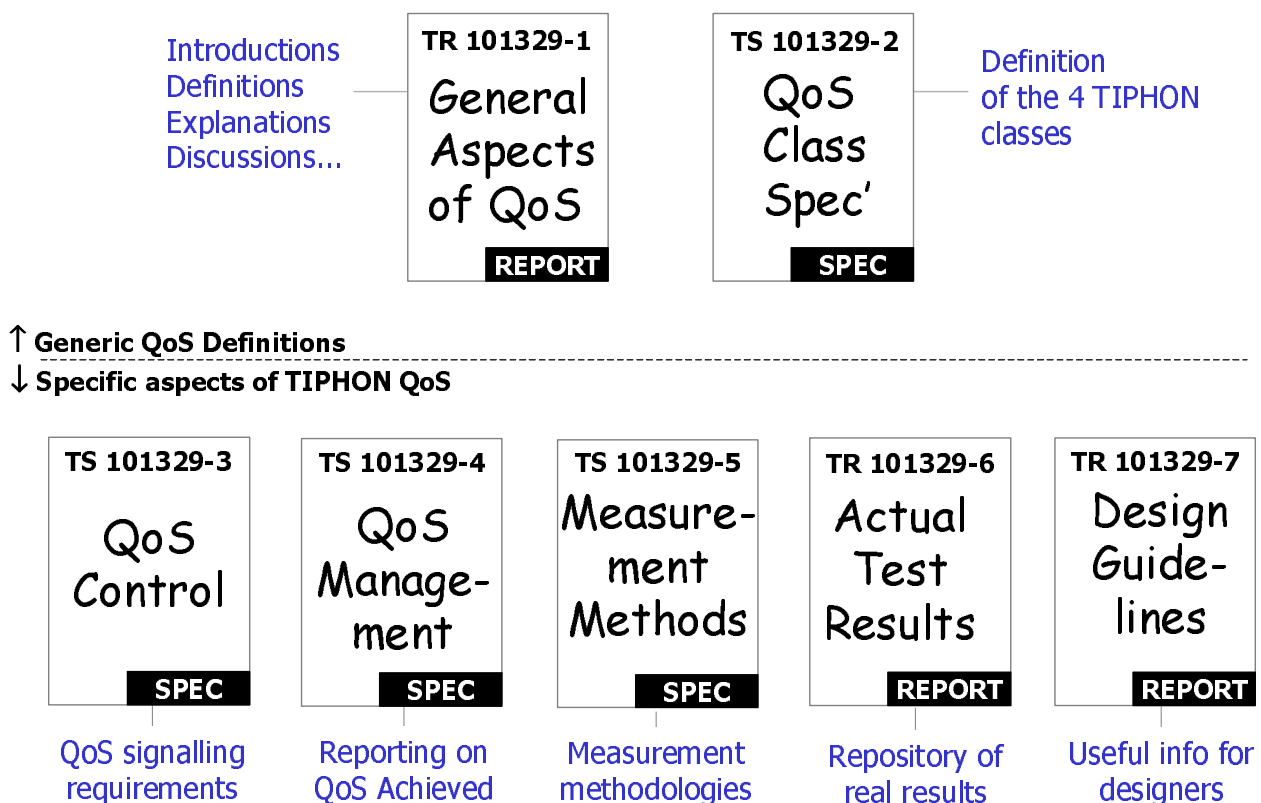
Introductions
Definitions
Explanations
Discussions...

TR 101329-1
General Aspects of QoS
REPORT

TS 101329-2
QoS Class Spec'
SPEC

Definition of the 4 TIPHON classes

↑ Generic QoS Definitions
↓ Specific aspects of TIPHON QoS

TS 101329-3
QoS Control
SPEC

QoS signalling requirements

TS 101329-4
QoS Management
SPEC

Reporting on QoS Achieved

TS 101329-5
Measurement Methods
SPEC

Measurement methodologies

TR 101329-6
Actual Test Results
REPORT

Repository of real results

TR 101329-7
Design Guidelines
REPORT

Useful info for designers